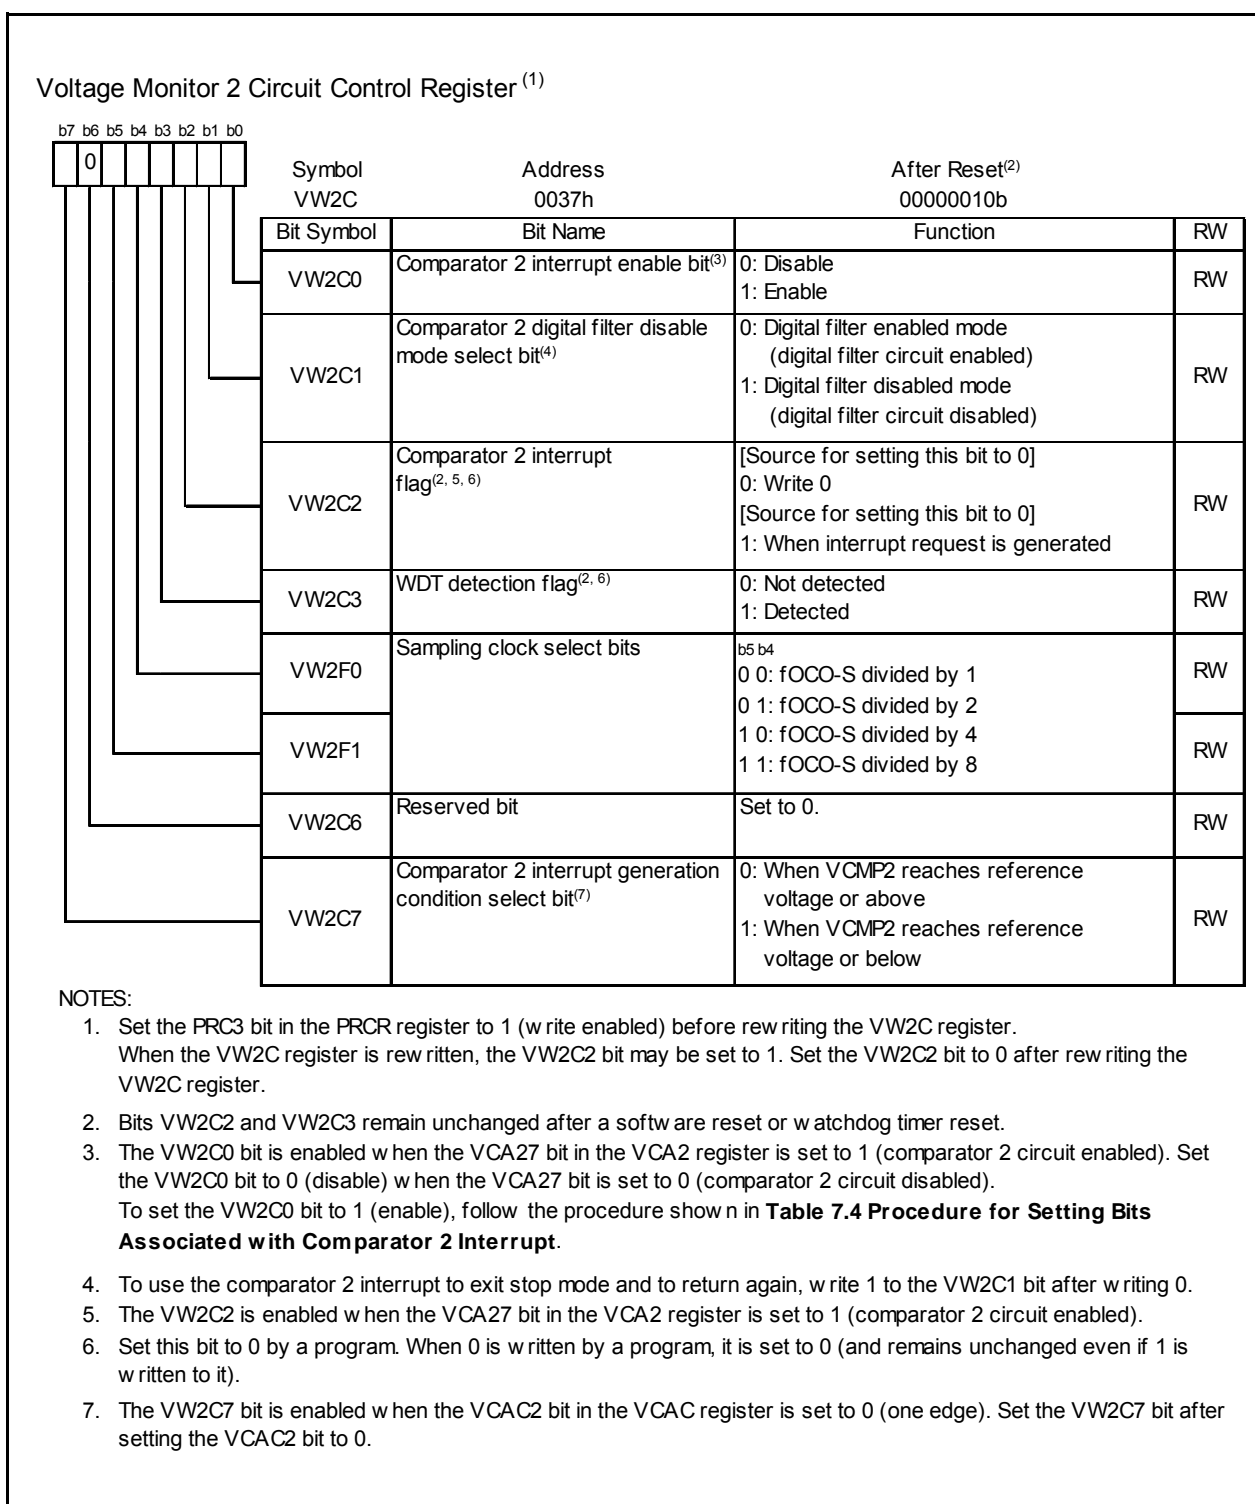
Voltage Monitor 2 Circuit Control Register $^{(1)}$

b7 b6 b5 b4 b3 b2 b1 b0

0

| Symbol | Address | After Reset$^{(2)}$ |
|---|---|---|
| VW2C | 0037h | 00000010b |

| Bit Symbol | Bit Name | Function | RW |
|---|---|---|---|
| VW2C0 | Comparator 2 interrupt enable bit$^{(3)}$ | 0: Disable<br>1: Enable | RW |
| VW2C1 | Comparator 2 digital filter disable mode select bit$^{(4)}$ | 0: Digital filter enabled mode (digital filter circuit enabled)<br>1: Digital filter disabled mode (digital filter circuit disabled) | RW |
| VW2C2 | Comparator 2 interrupt flag$^{(2, 5, 6)}$ | [Source for setting this bit to 0]<br>0: Write 0<br>[Source for setting this bit to 0]<br>1: When interrupt request is generated | RW |
| VW2C3 | WDT detection flag$^{(2, 6)}$ | 0: Not detected<br>1: Detected | RW |
| VW2F0 | Sampling clock select bits | b5 b4<br>0 0: fOCO-S divided by 1<br>0 1: fOCO-S divided by 2<br>1 0: fOCO-S divided by 4<br>1 1: fOCO-S divided by 8 | RW |
| VW2F1 | | | RW |
| VW2C6 | Reserved bit | Set to 0. | RW |
| VW2C7 | Comparator 2 interrupt generation condition select bit$^{(7)}$ | 0: When VCMP2 reaches reference voltage or above<br>1: When VCMP2 reaches reference voltage or below | RW |

NOTES:
1. Set the PRC3 bit in the PRCR register to 1 (w rite enabled) before rew riting the VW2C register. When the VW2C register is rew ritten, the VW2C2 bit may be set to 1. Set the VW2C2 bit to 0 after rew riting the VW2C register.
2. Bits VW2C2 and VW2C3 remain unchanged after a softw are reset or w atchdog timer reset.
3. The VW2C0 bit is enabled w hen the VCA27 bit in the VCA2 register is set to 1 (comparator 2 circuit enabled). Set the VW2C0 bit to 0 (disable) w hen the VCA27 bit is set to 0 (comparator 2 circuit disabled). To set the VW2C0 bit to 1 (enable), follow the procedure show n in Table 7.4 Procedure for Setting Bits Associated w ith Comparator 2 Interrupt.
4. To use the comparator 2 interrupt to exit stop mode and to return again, w rite 1 to the VW2C1 bit after w riting 0.
5. The VW2C2 is enabled w hen the VCA27 bit in the VCA2 register is set to 1 (comparator 2 circuit enabled).
6. Set this bit to 0 by a program. When 0 is w ritten by a program, it is set to 0 (and remains unchanged even if 1 is w ritten to it).
7. The VW2C7 bit is enabled w hen the VCAC2 bit in the VCAC register is set to 0 (one edge). Set the VW2C7 bit after setting the VCAC2 bit to 0.